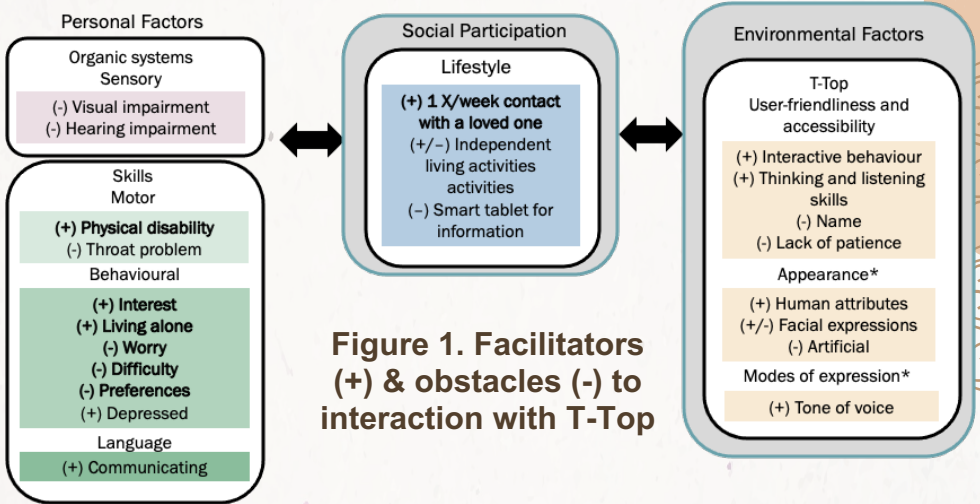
Personal Factors

Organic systems
Sensory

(-) Visual impairment
(-) Hearing impairment

Skills
Motor

(+) Physical disability
(-) Throat problem

Behavioural

(+) Interest
(+) Living alone
(-) Worry
(-) Difficulty
(-) Preferences
(+) Depressed

Language

(+) Communicating

Social Participation

Lifestyle

(+) 1 X/week contact with a loved one
(+/−) Independent living activities activities
(−) Smart tablet for information

Figure 1. Facilitators (+) & obstacles (-) to interaction with T-Top

Environmental Factors

T-Top
User-friendliness and accessibility

(+) Interactive behaviour
(+) Thinking and listening skills
(-) Name
(-) Lack of patience

Appearance*

(+) Human attributes
(+/-) Facial expressions
(-) Artificial

Modes of expression*

(+) Tone of voice